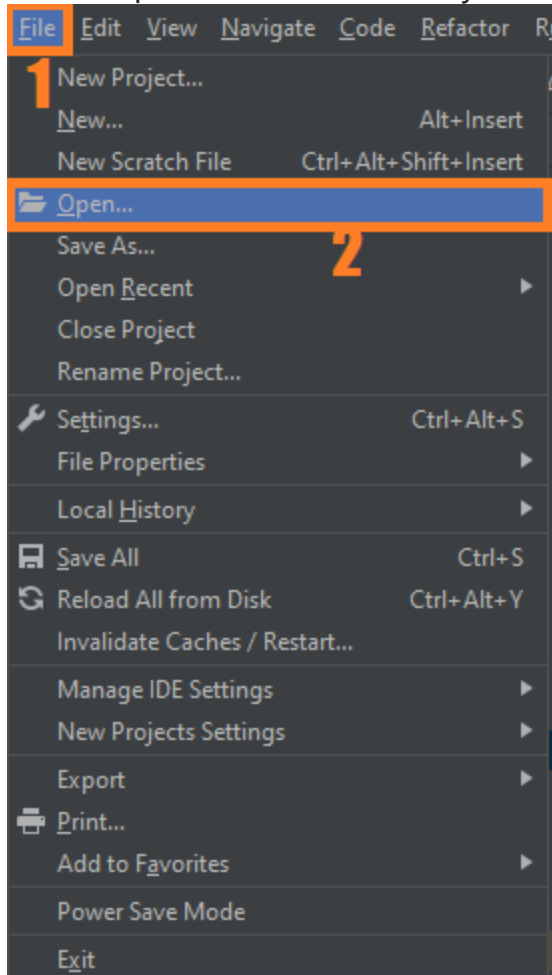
File Edit View Navigate Code Refactor R

1

New Project...
New... Alt+Insert
New Scratch File Ctrl+Alt+Shift+Insert
Open...

2

Save As...
Open Recent
Close Project
Rename Project...
Settings... Ctrl+Alt+S
File Properties
Local History
Save All Ctrl+S
Reload All from Disk Ctrl+Alt+Y
Invalidate Caches / Restart...
Manage IDE Settings
New Projects Settings
Export
Print...
Add to Favorites
Power Save Mode
Exit